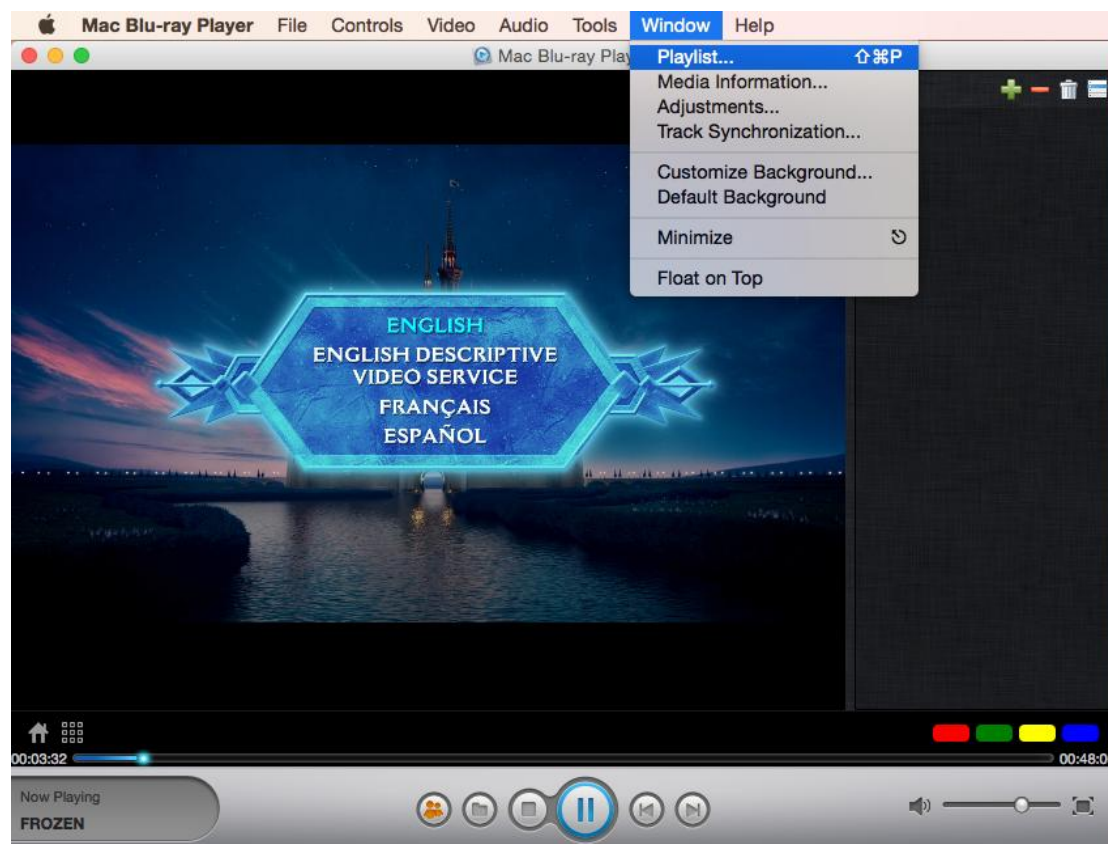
Mac Blu-ray Player File Controls Video Audio Tools Window Help

Mac Blu-ray Play

Playlist... ⇧⌘P
Media Information...
Adjustments...
Track Synchronization...
Customize Background...
Default Background
Minimize
Float on Top

ENGLISH
ENGLISH DESCRIPTIVE VIDEO SERVICE
FRANÇAIS
ESPAÑOL

00:03:32
00:48:0

Now Playing
FROZEN